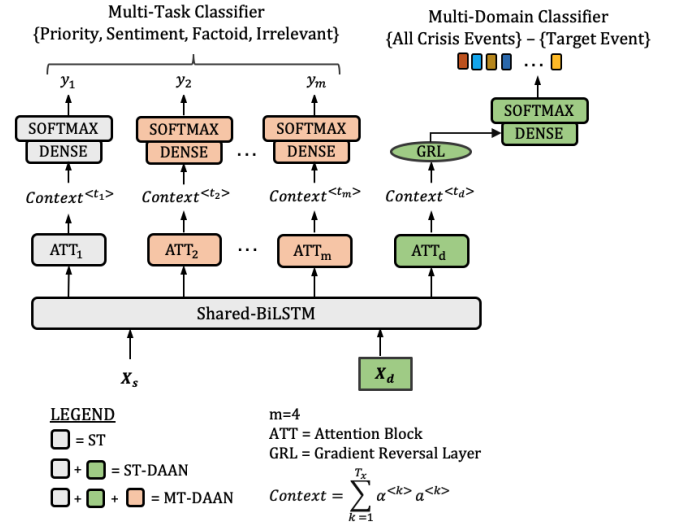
Multi-Task Classifier
{Priority, Sentiment, Factoid, Irrelevant}

Multi-Domain Classifier
{All Crisis Events} – {Target Event}

$y_1$ $y_2$ $y_m$

. . .

SOFTMAX
DENSE

SOFTMAX
DENSE

SOFTMAX
DENSE

SOFTMAX
DENSE

GRL

$Context^{<t_1>}$ $Context^{<t_2>}$ $Context^{<t_m>}$ $Context^{<t_d>}$

$ATT_1$ $ATT_2$ $ATT_m$ $ATT_d$

Shared-BiLSTM

$X_s$ $X_d$

LEGEND
= ST
+ = ST-DAAN
+ + = MT-DAAN

m=4
ATT = Attention Block
GRL = Gradient Reversal Layer
$Context = \sum_{k=1}^{T_x} \alpha^{<k>} a^{<k>}$